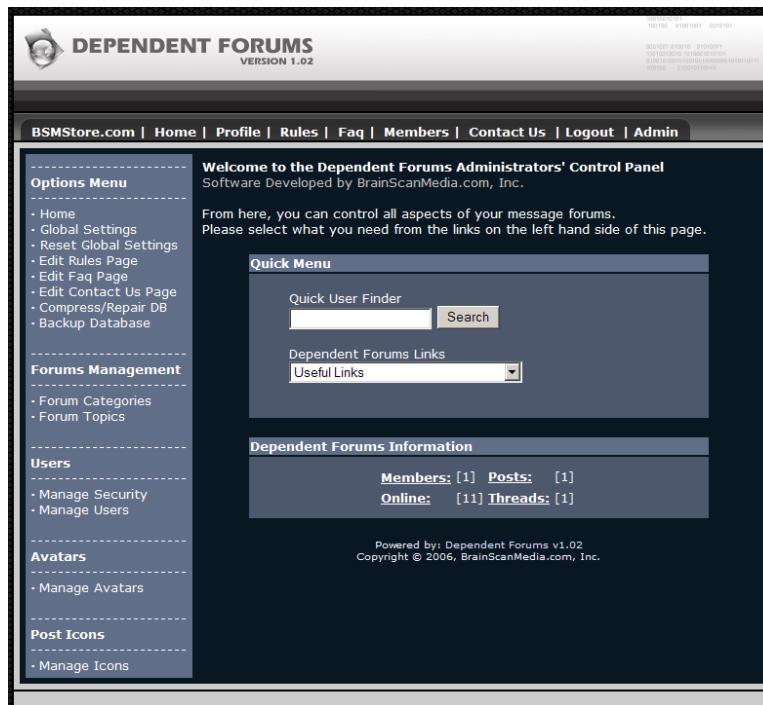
DEPENDENT FORUMS
VERSION 1.02

BSMStore.com | Home | Profile | Rules | Faq | Members | Contact Us | Logout | Admin

Options Menu

· Home
· Global Settings
· Reset Global Settings
· Edit Rules Page
· Edit Faq Page
· Edit Contact Us Page
· Compress/Repair DB
· Backup Database

Forums Management

· Forum Categories
· Forum Topics

Users

· Manage Security
· Manage Users

Avatars

· Manage Avatars

Post Icons

· Manage Icons

Welcome to the Dependent Forums Administrators' Control Panel
Software Developed by BrainScanMedia.com, Inc.

From here, you can control all aspects of your message forums.
Please select what you need from the links on the left hand side of this page.

Quick Menu

Quick User Finder

Search

Dependent Forums Links

Useful Links

Dependent Forums Information

| Members: [1] | Posts: [1] |
|---|---|
| Online: [11] | Threads: [1] |

Powered by: Dependent Forums v1.02
Copyright © 2006, BrainScanMedia.com, Inc.